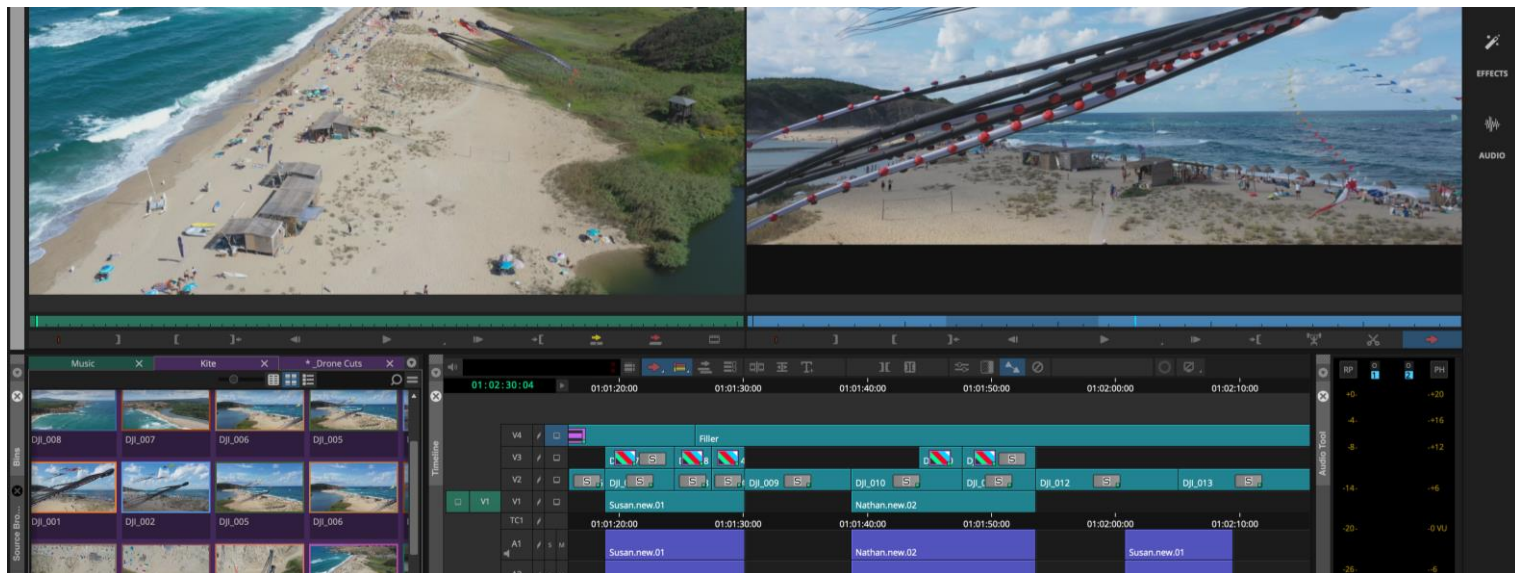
EFFECTS

AUDIO

Music
Kite
*_Drone Cuts

DJI_008 DJI_007 DJI_006 DJI_005
DJI_001 DJI_002 DJI_005 DJI_006

Bins
Source Bro...
Timeline

01:02:30:04
01:01:20:00 01:01:30:00 01:01:40:00 01:01:50:00 01:02:00:00 01:02:10:00

V4 Filler
V3
V2 DJI_009 DJI_010 DJI_012 DJI_013
V1 V1 Susan.new.01 Nathan.new.02
TC1
01:01:20:00 01:01:30:00 01:01:40:00 01:01:50:00 01:02:00:00 01:02:10:00
A1 S M Susan.new.01 Nathan.new.02 Susan.new.01

Audio Tool
RP PH
+0- -+20
-4- -+16
-8- -+12
-14- -+6
-20- -0 VU
-26- -6